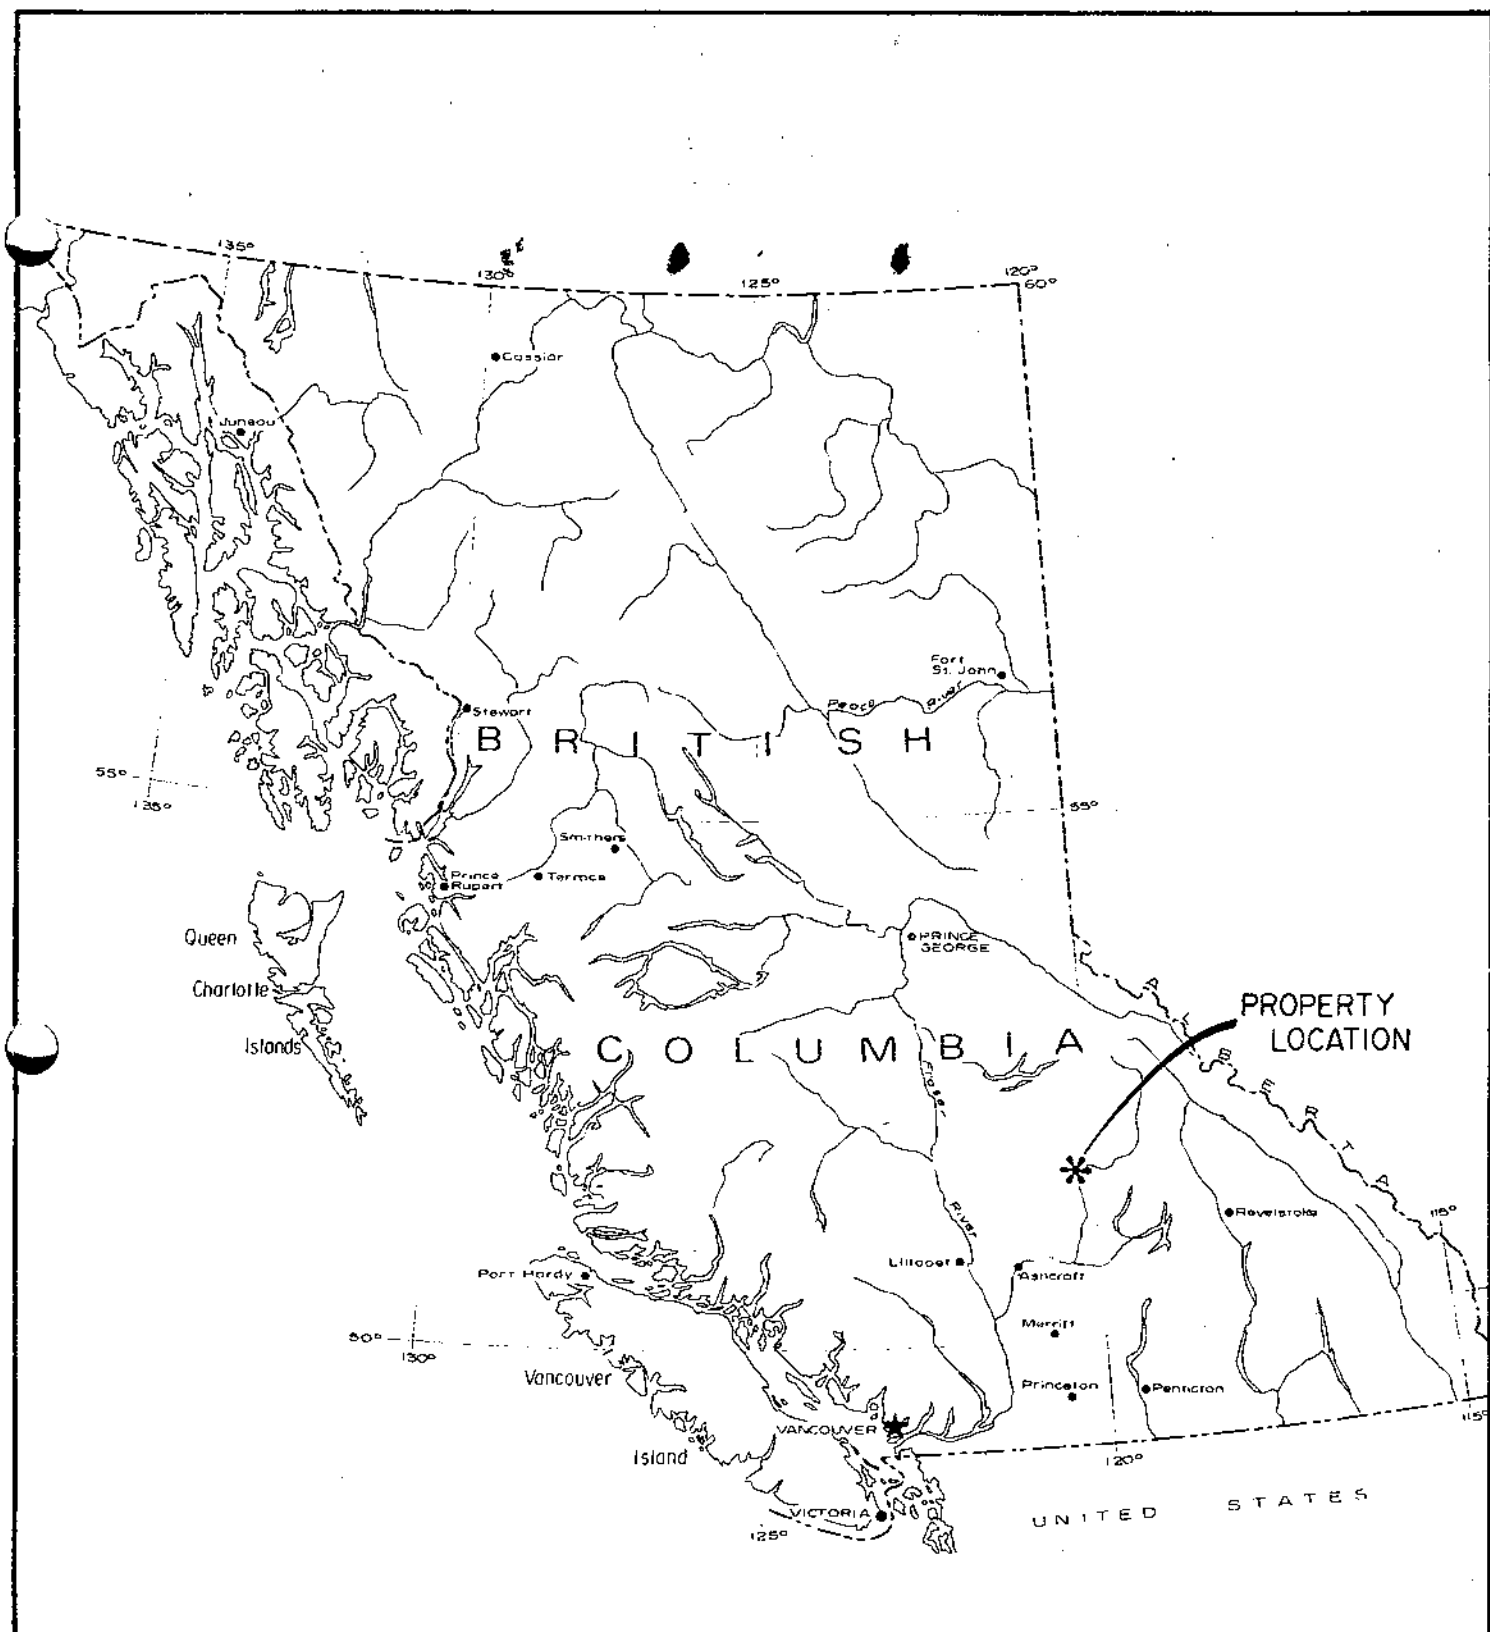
135°
130°
125°
120°
60°
Cassiar
Juneau
Fort St. John
Peace River
Stewart
BRITISH
55°
135°
55°
Smithers
Prince Rupert
Terrace
Queen Charlotte Islands
PRINCE GEORGE
PROPERTY LOCATION
COLUMBIA
Fraser River
ALBERTA
Revelstoke
115°
Lillooet
Ashcroft
Port Hardy
Merritt
50°
130°
Vancouver Island
Princeton
Penticton
VANCOUVER
115°
120°
VICTORIA
125°
UNITED STATES